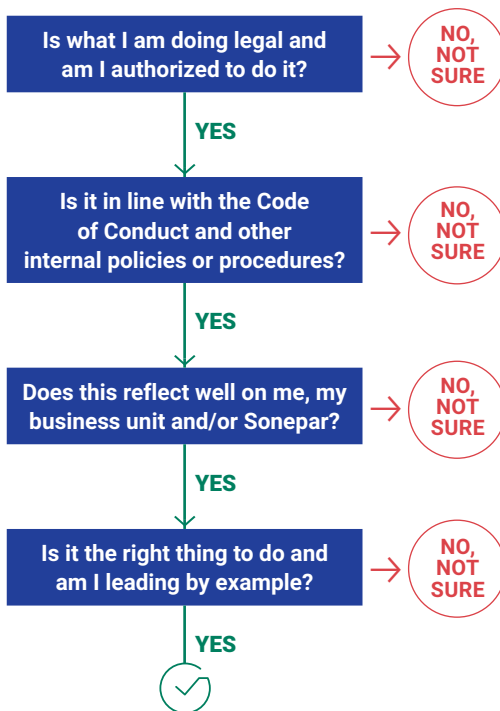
Is what I am doing legal and am I authorized to do it?

NO, NOT SURE

YES

Is it in line with the Code of Conduct and other internal policies or procedures?

NO, NOT SURE

YES

Does this reflect well on me, my business unit and/or Sonepar?

NO, NOT SURE

YES

Is it the right thing to do and am I leading by example?

NO, NOT SURE

YES